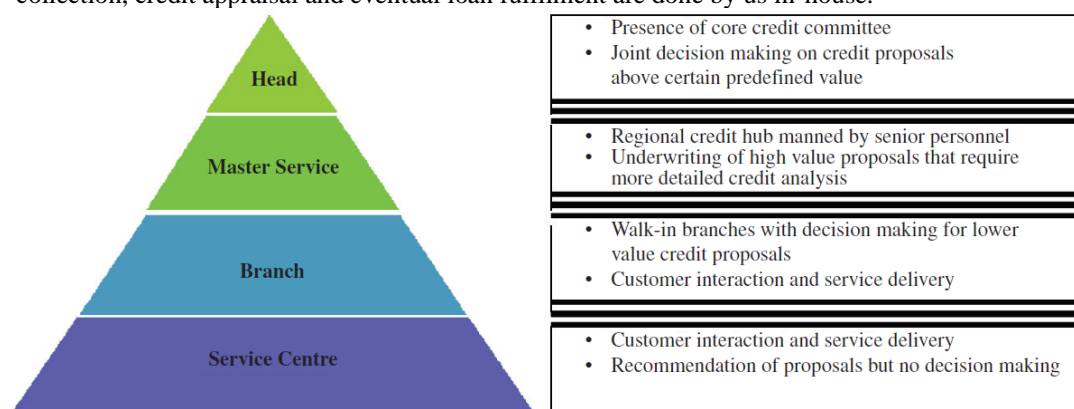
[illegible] credit appraisal and eventual loan fulfilment are done by us in-house.

Head

Master Service

Branch

Service Centre

• Presence of core credit committee
• Joint decision making on credit proposals above certain predefined value

• Regional credit hub manned by senior personnel
• Underwriting of high value proposals that require more detailed credit analysis

• Walk-in branches with decision making for lower value credit proposals
• Customer interaction and service delivery

• Customer interaction and service delivery
• Recommendation of proposals but no decision making